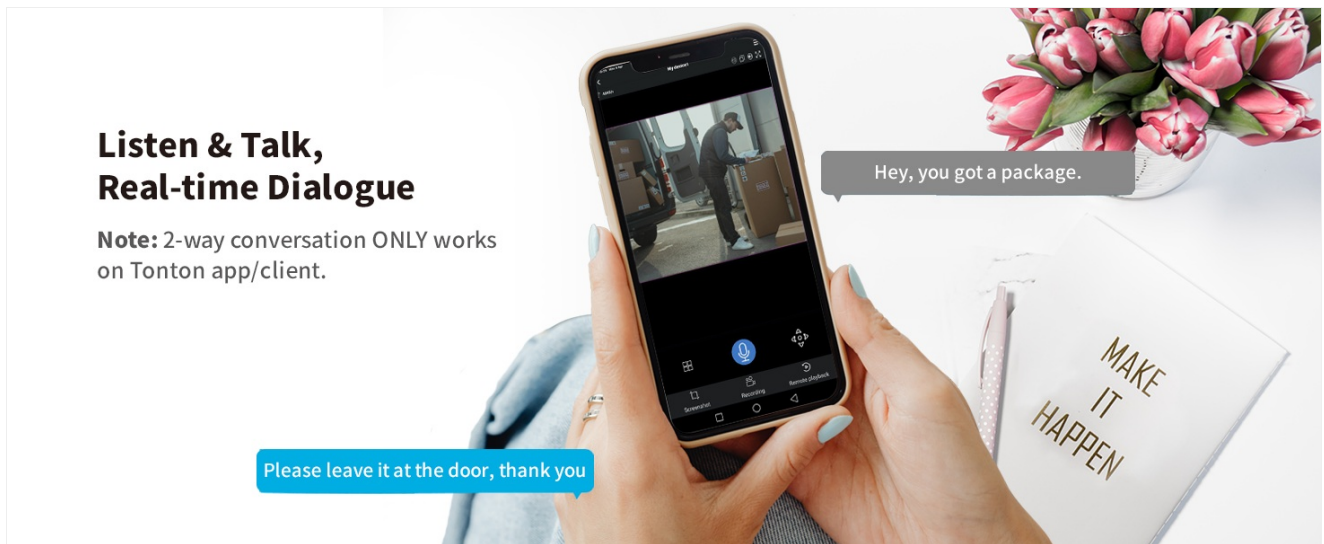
Listen & Talk,
Real-time Dialogue

Note: 2-way conversation ONLY works on Tonton app/client.

Hey, you got a package.

My Devices

Screenshot

Recording

Remote playback

Please leave it at the door, thank you

MAKE IT HAPPEN